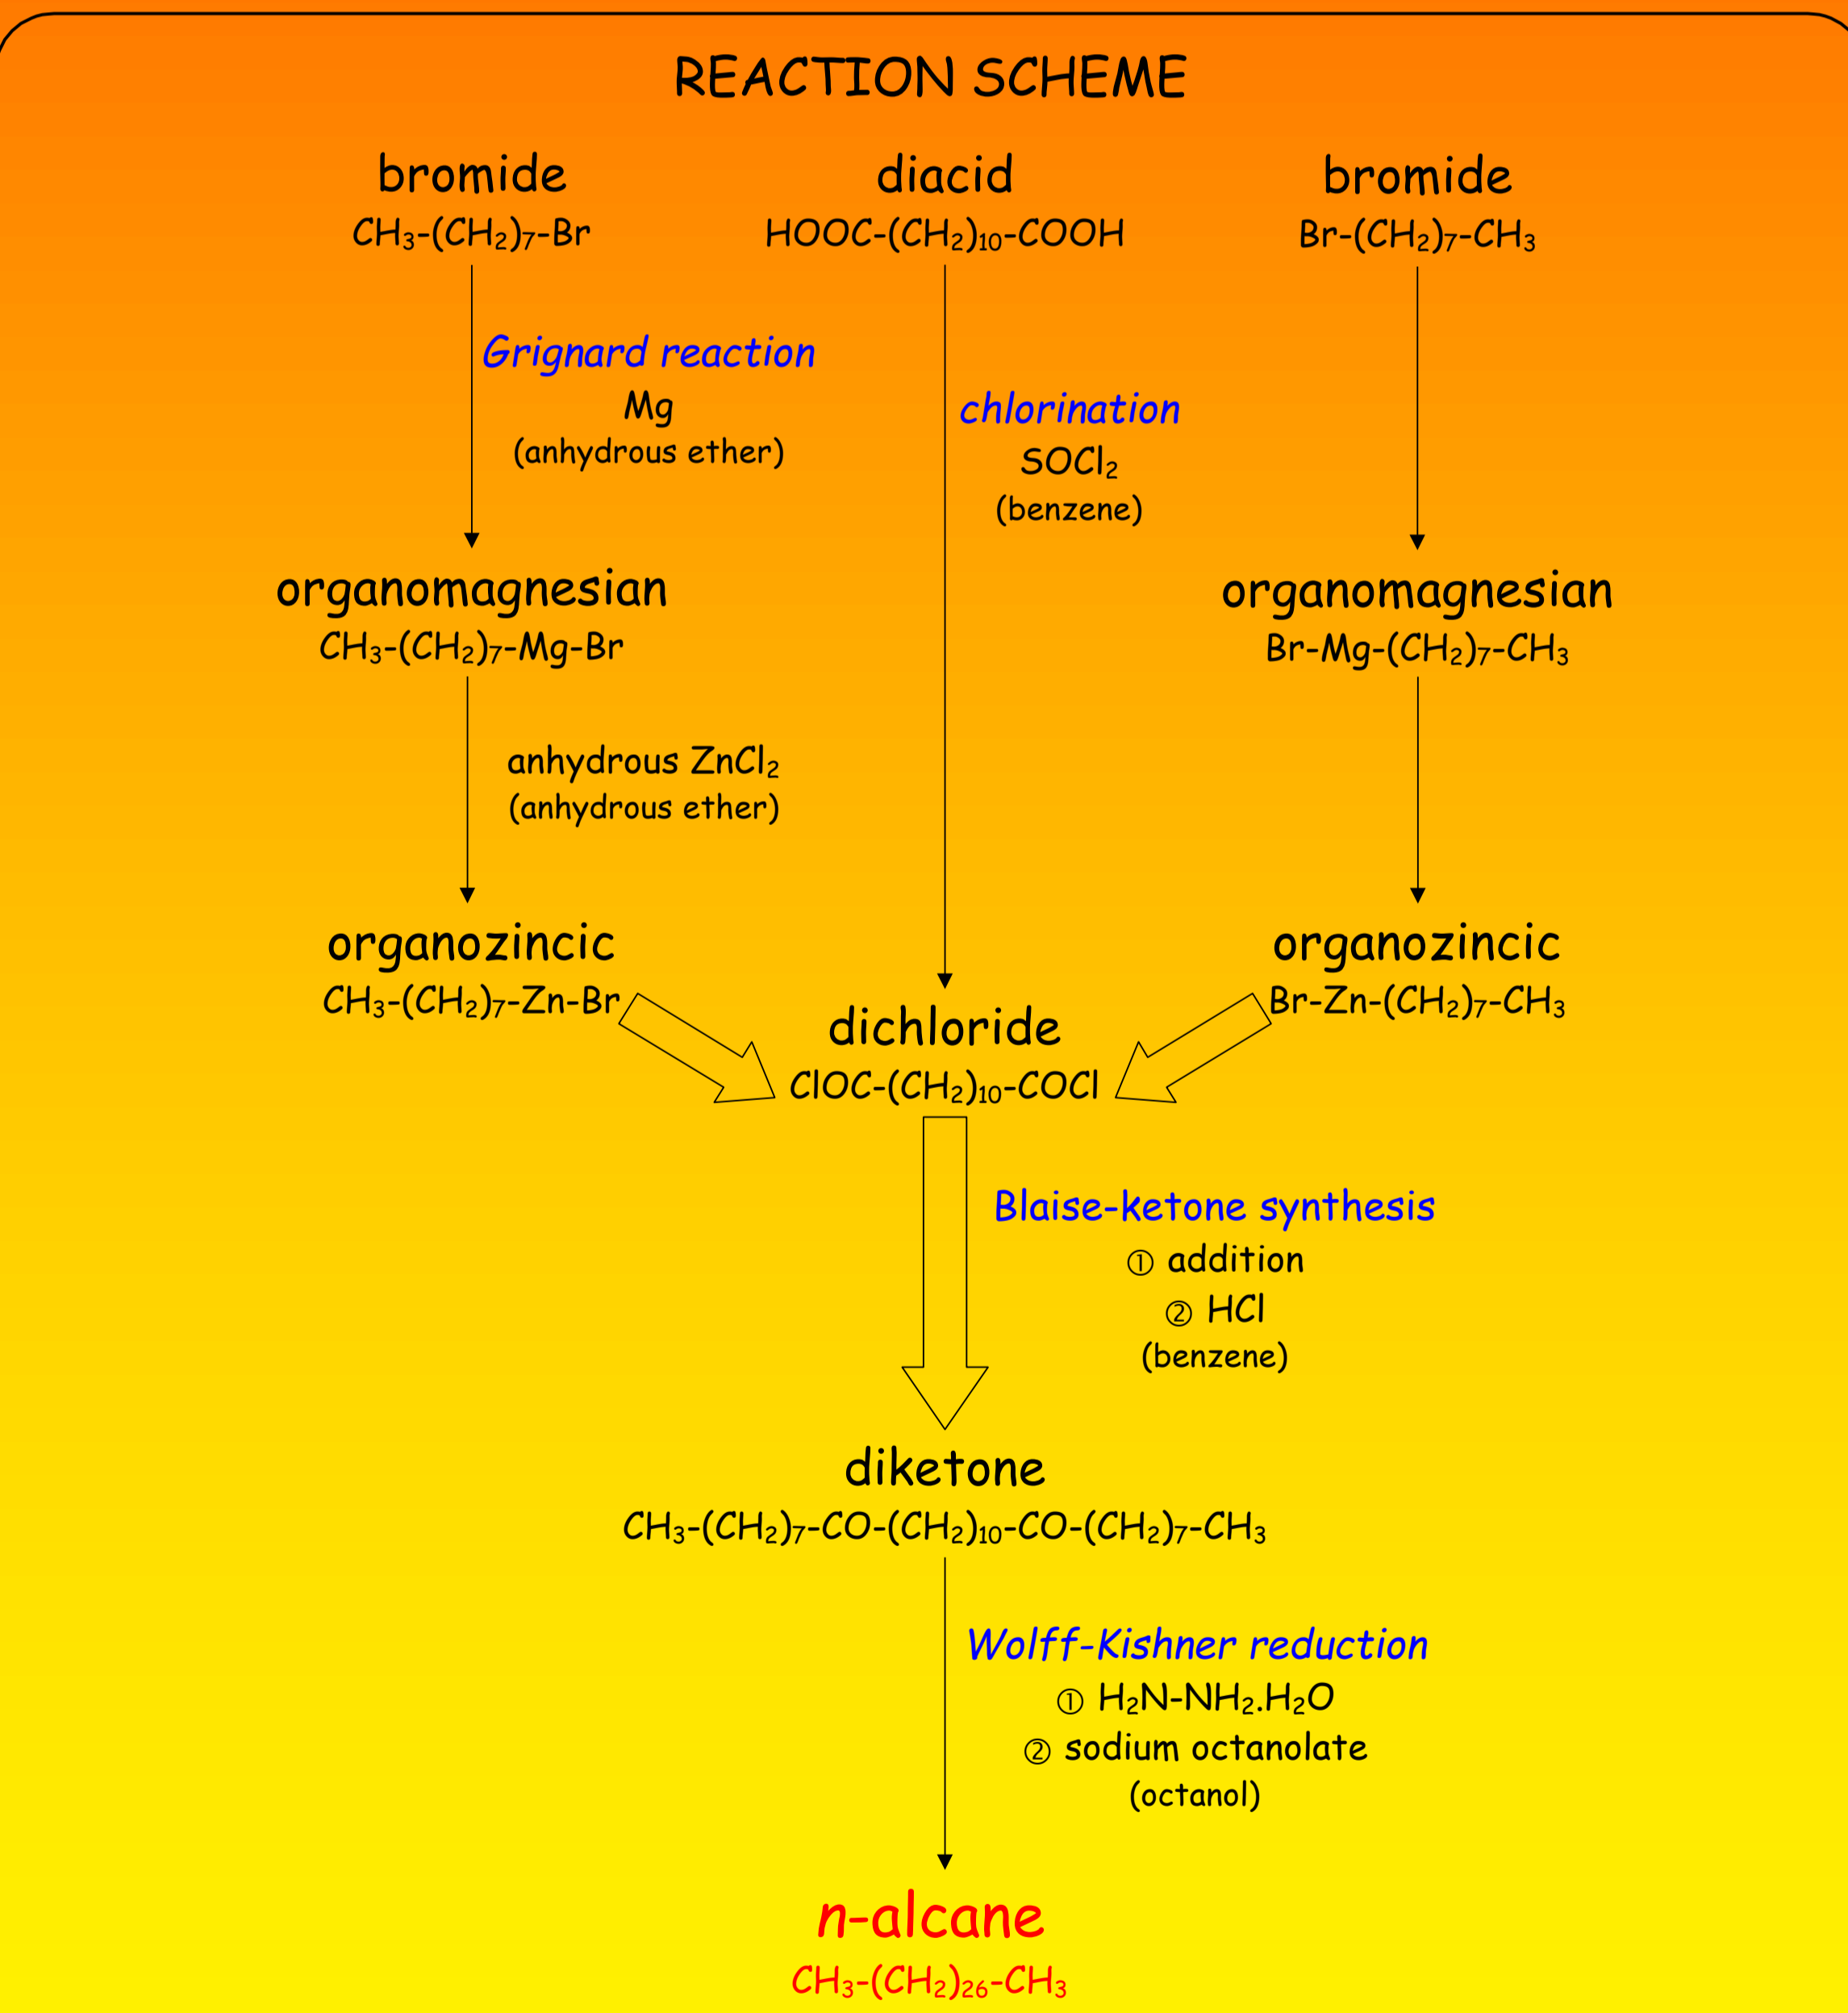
REACTION SCHEME

bromide
$CH_3-(CH_2)_7-Br$

diacid
$HOOC-(CH_2)_{10}-COOH$

bromide
$Br-(CH_2)_7-CH_3$

Grignard reaction
Mg
(anhydrous ether)

chlorination
$SOCl_2$
(benzene)

organomagnesian
$CH_3-(CH_2)_7-Mg-Br$

organomagnesian
$Br-Mg-(CH_2)_7-CH_3$

anhydrous $ZnCl_2$
(anhydrous ether)

organozincic
$CH_3-(CH_2)_7-Zn-Br$

organozincic
$Br-Zn-(CH_2)_7-CH_3$

dichloride
$ClOC-(CH_2)_{10}-COCl$

Blaise-ketone synthesis
① addition
② HCl
(benzene)

diketone
$CH_3-(CH_2)_7-CO-(CH_2)_{10}-CO-(CH_2)_7-CH_3$

Wolff-Kishner reduction
① $H_2N-NH_2.H_2O$
② sodium octanolate
(octanol)

n-alcane
$CH_3-(CH_2)_{26}-CH_3$